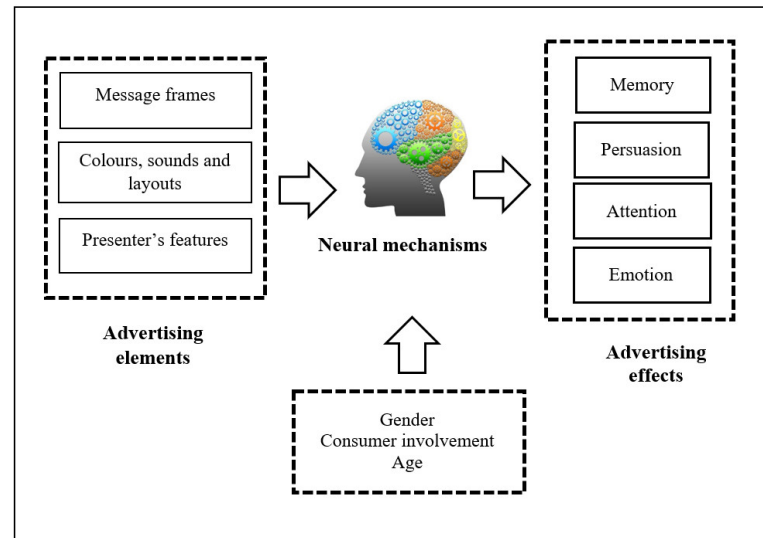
Message frames

Colours, sounds and layouts

Presenter's features

Advertising elements

Neural mechanisms

Memory

Persuasion

Attention

Emotion

Advertising effects

Gender
Consumer involvement
Age